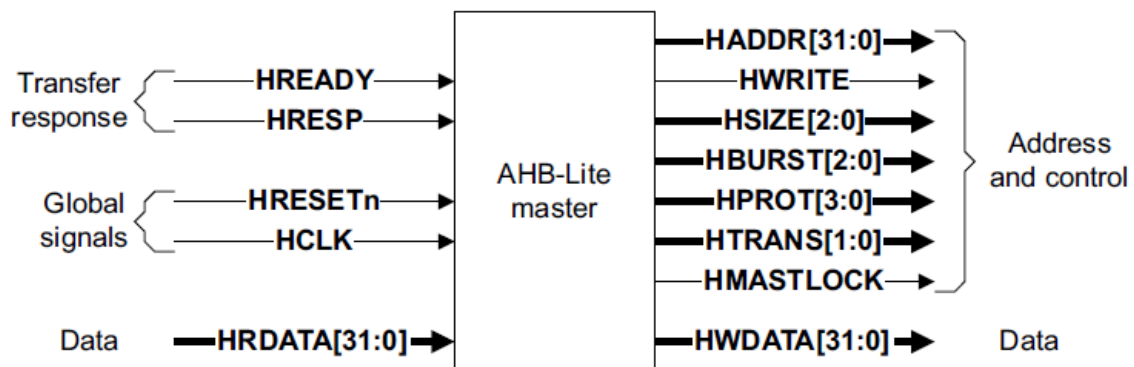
Transfer response
HREADY
HRESP

Global signals
HRESETn
HCLK

Data
HRDATA[31:0]

AHB-Lite master

HADDR[31:0]
HWRITE
HSIZE[2:0]
HBURST[2:0]
HPROT[3:0]
HTRANS[1:0]
HMASTLOCK

Address and control

HWDATA[31:0]
Data